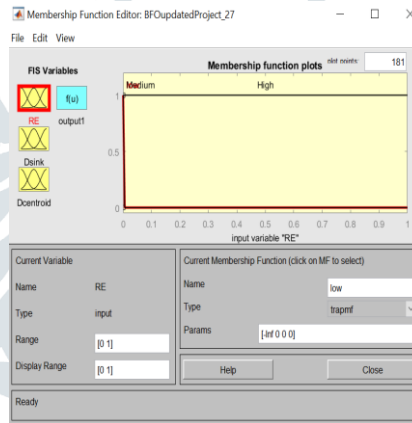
Membership Function Editor: BFOupdatedProject_27

File Edit View

FIS Variables

f(u)

RE output1

Dsink

Dcentroid

Membership function plots

plot points: 181

Medium High

1

0.5

0

0 0.1 0.2 0.3 0.4 0.5 0.6 0.7 0.8 0.9 1

input variable "RE"

Current Variable

Name RE

Type input

Range [0 1]

Display Range [0 1]

Current Membership Function (click on MF to select)

Name low

Type trapmf

Params [-Inf 0 0 0]

Help

Close

Ready